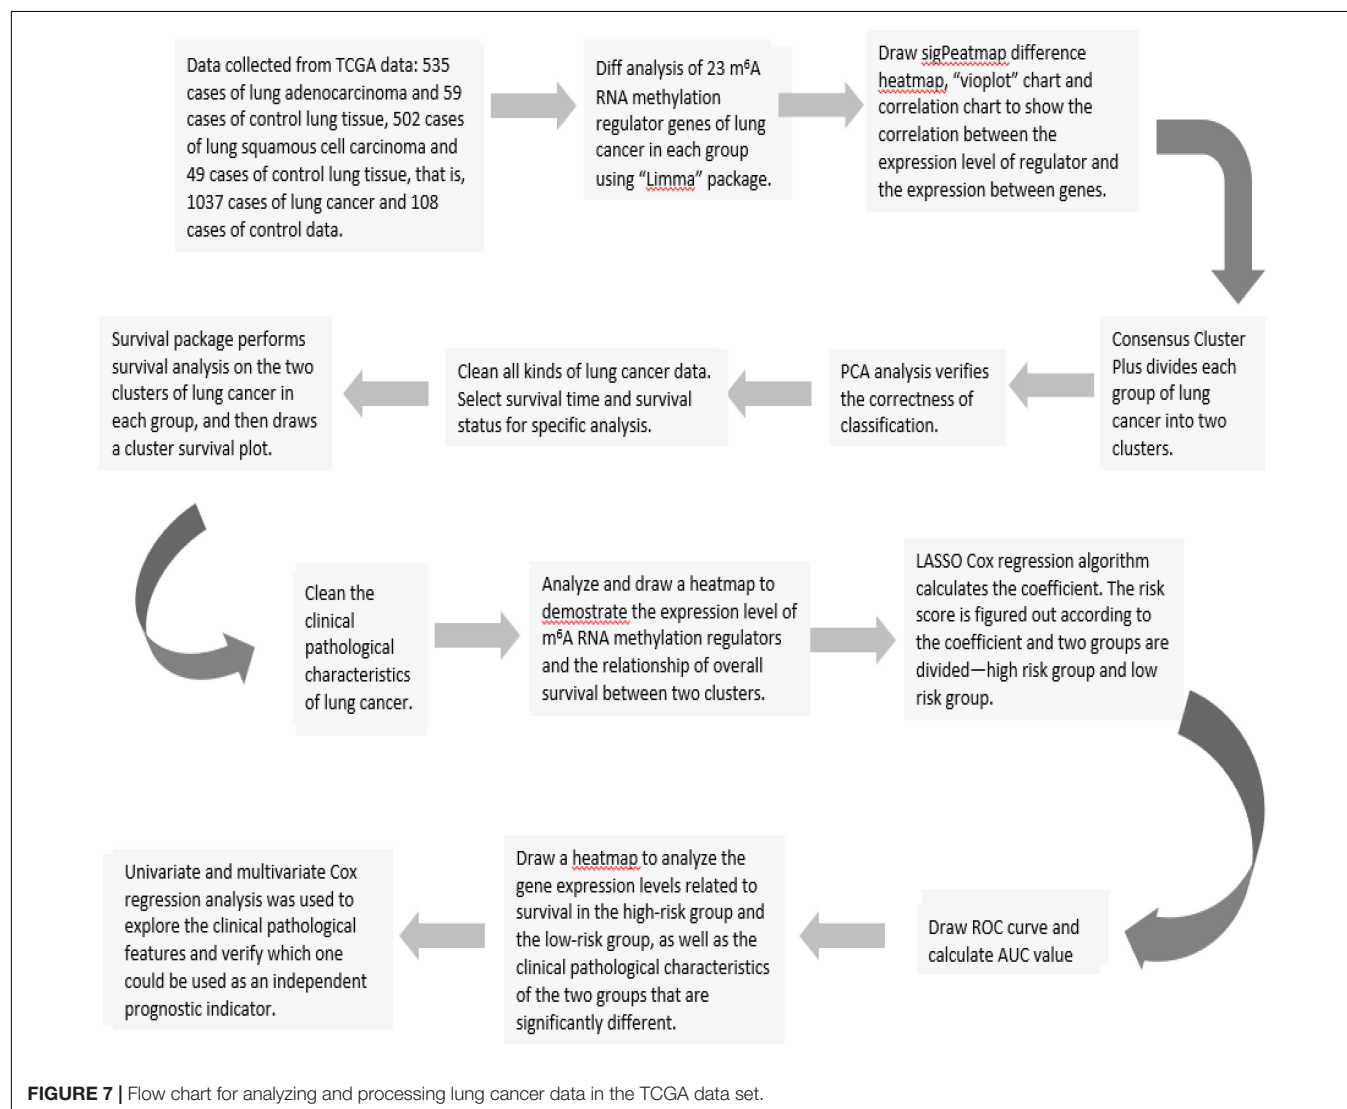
Data collected from TCGA data: 535 cases of lung adenocarcinoma and 59 cases of control lung tissue, 502 cases of lung squamous cell carcinoma and 49 cases of control lung tissue, that is, 1037 cases of lung cancer and 108 cases of control data.

Diff analysis of 23 m$^6$A RNA methylation regulator genes of lung cancer in each group using "Limma" package.

Draw sigPeatmap difference heatmap, "vioplot" chart and correlation chart to show the correlation between the expression level of regulator and the expression between genes.

Consensus Cluster Plus divides each group of lung cancer into two clusters.

PCA analysis verifies the correctness of classification.

Clean all kinds of lung cancer data. Select survival time and survival status for specific analysis.

Survival package performs survival analysis on the two clusters of lung cancer in each group, and then draws a cluster survival plot.

Clean the clinical pathological characteristics of lung cancer.

Analyze and draw a heatmap to demostrate the expression level of m$^6$A RNA methylation regulators and the relationship of overall survival between two clusters.

LASSO Cox regression algorithm calculates the coefficient. The risk score is figured out according to the coefficient and two groups are divided—high risk group and low risk group.

Draw ROC curve and calculate AUC value

Draw a heatmap to analyze the gene expression levels related to survival in the high-risk group and the low-risk group, as well as the clinical pathological characteristics of the two groups that are significantly different.

Univariate and multivariate Cox regression analysis was used to explore the clinical pathological features and verify which one could be used as an independent prognostic indicator.

FIGURE 7 | Flow chart for analyzing and processing lung cancer data in the TCGA data set.